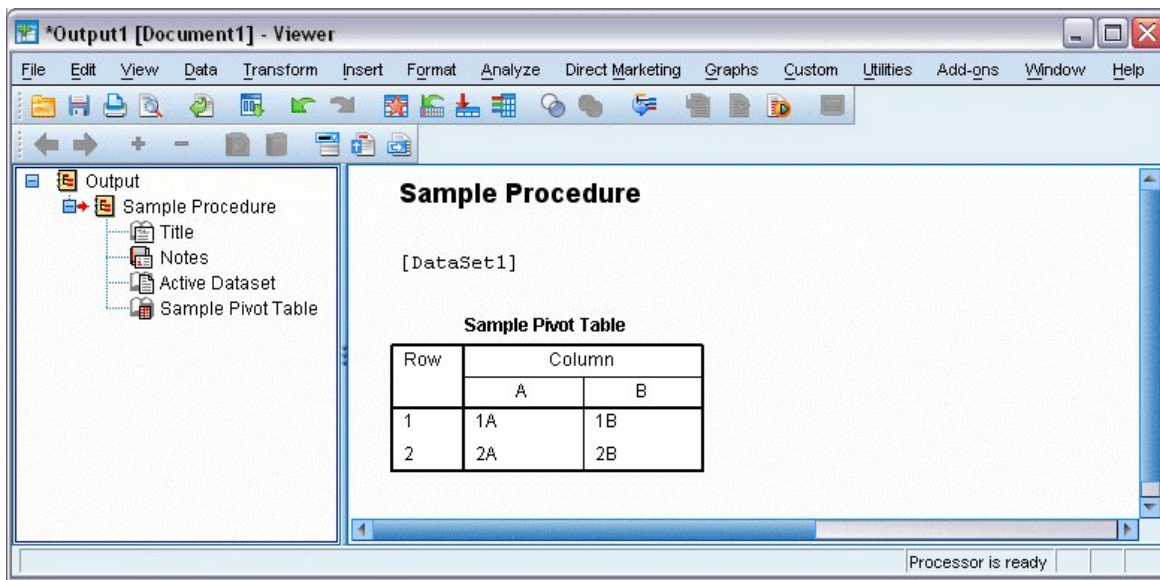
*Output1 [Document1] - Viewer

File Edit View Data Transform Insert Format Analyze Direct Marketing Graphs Custom Utilities Add-ons Window Help

Output
Sample Procedure
Title
Notes
Active Dataset
Sample Pivot Table

**Sample Procedure**

[DataSet1]

Sample Pivot Table

| Row | Column | |
|---|---|---|
| | A | B |
| 1 | 1A | 1B |
| 2 | 2A | 2B |

Processor is ready